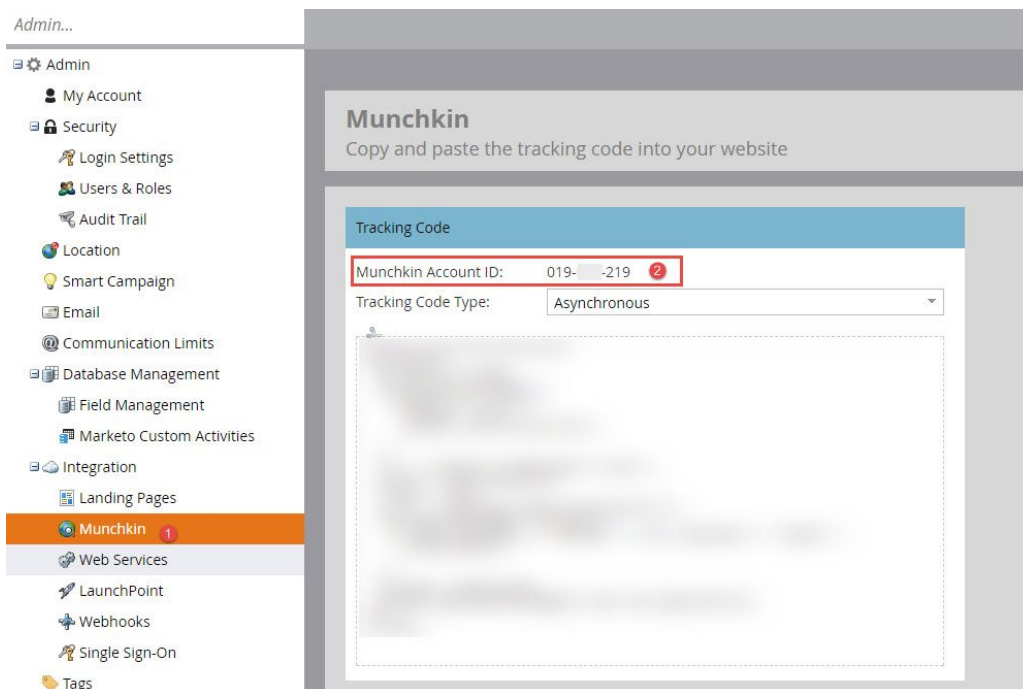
Admin...

Admin
My Account
Security
Login Settings
Users & Roles
Audit Trail
Location
Smart Campaign
Email
Communication Limits
Database Management
Field Management
Marketo Custom Activities
Integration
Landing Pages
Munchkin 1
Web Services
LaunchPoint
Webhooks
Single Sign-On
Tags

Munchkin
Copy and paste the tracking code into your website

Tracking Code
Munchkin Account ID: 019-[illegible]-219 2
Tracking Code Type: Asynchronous

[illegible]